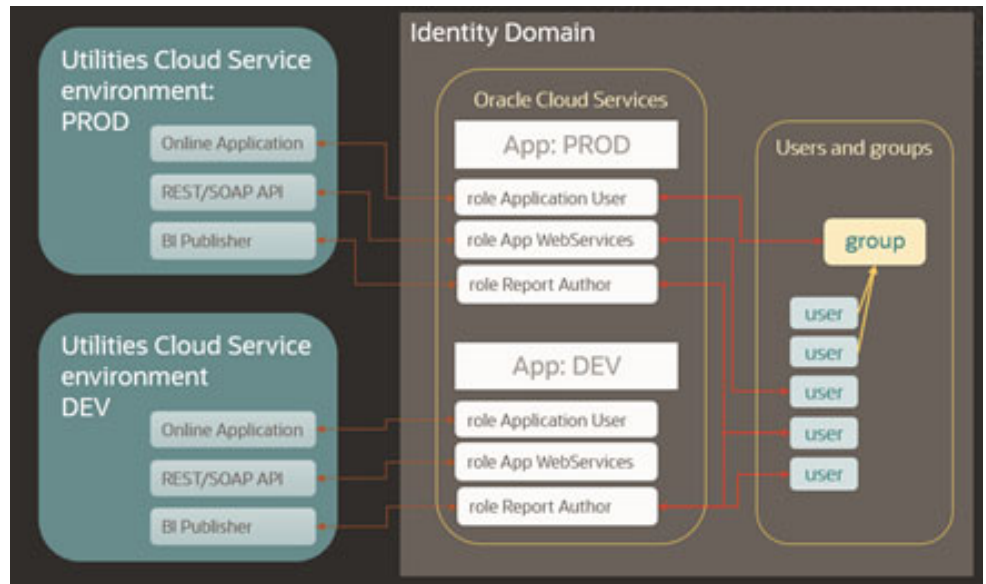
Utilities Cloud Service environment: PROD

Online Application

REST/SOAP API

BI Publisher

Utilities Cloud Service environment DEV

Online Application

REST/SOAP API

BI Publisher

Identity Domain

Oracle Cloud Services

App: PROD

role Application User

role App WebServices

role Report Author

App: DEV

role Application User

role App WebServices

role Report Author

Users and groups

group

user

user

user

user

user